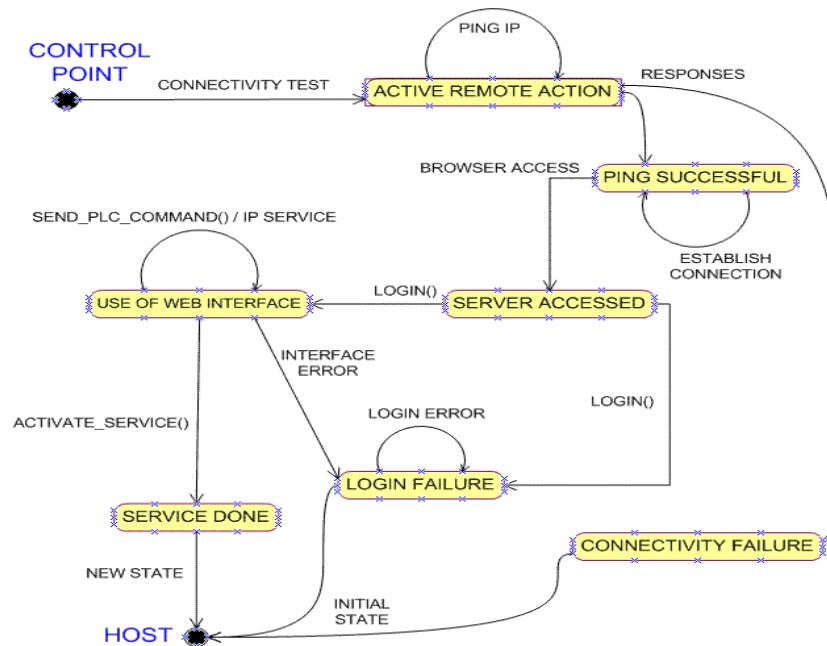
CONTROL POINT

CONNECTIVITY TEST

PING IP

ACTIVE REMOTE ACTION

RESPONSES

BROWSER ACCESS

PING SUCCESSFUL

ESTABLISH CONNECTION

SEND_PLC_COMMAND() / IP SERVICE

USE OF WEB INTERFACE

LOGIN()

SERVER ACCESSED

INTERFACE ERROR

LOGIN ERROR

LOGIN()

ACTIVATE_SERVICE()

LOGIN FAILURE

SERVICE DONE

CONNECTIVITY FAILURE

NEW STATE

INITIAL STATE

HOST